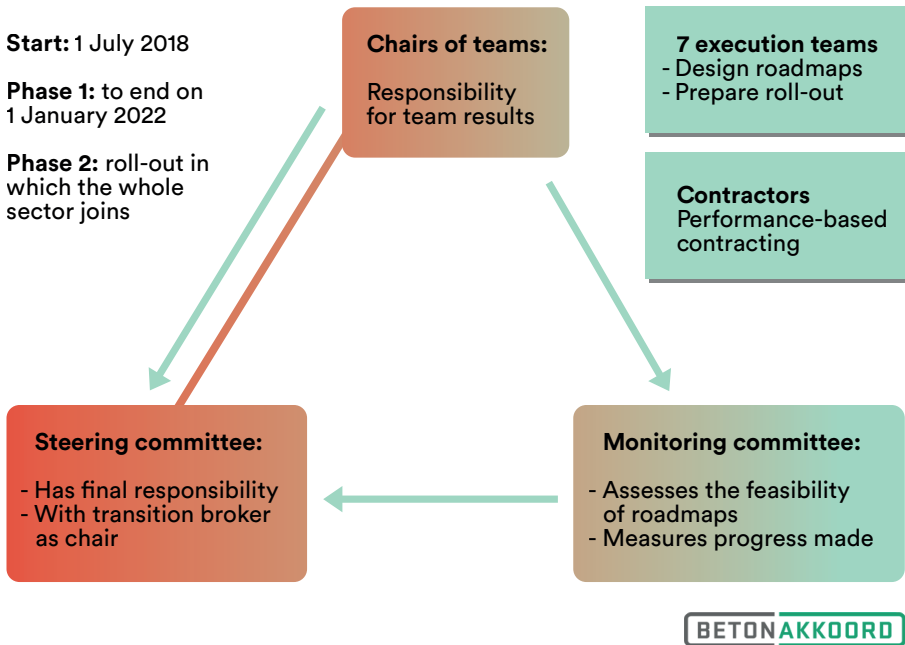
**Start:** 1 July 2018

**Phase 1:** to end on 1 January 2022

**Phase 2:** roll-out in which the whole sector joins

**Chairs of teams:**

Responsibility for team results

**7 execution teams**
- Design roadmaps
- Prepare roll-out

**Contractors**
Performance-based contracting

**Steering committee:**

- Has final responsibility
- With transition broker as chair

**Monitoring committee:**

- Assesses the feasibility of roadmaps
- Measures progress made

BETONAKKOORD